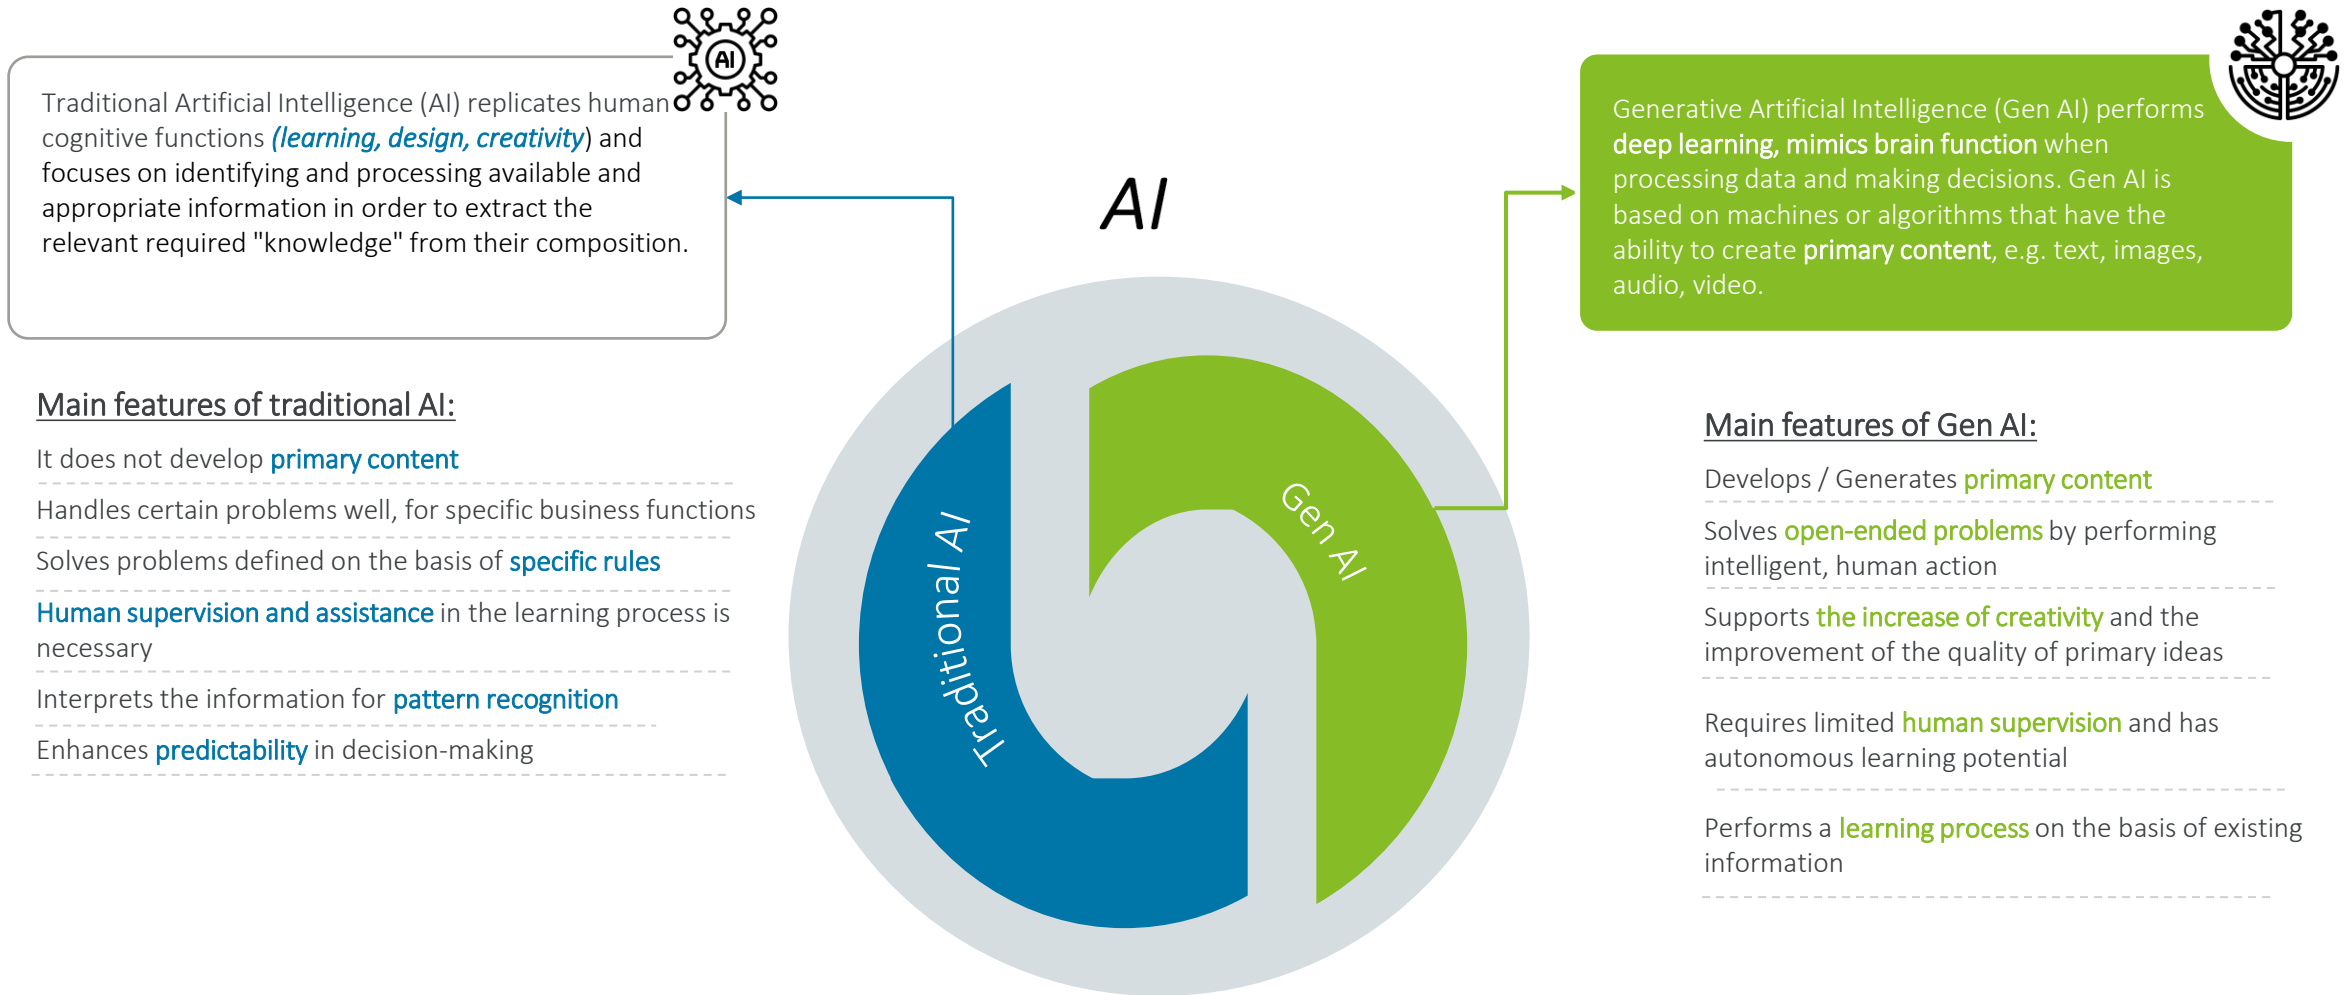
AI

Traditional Artificial Intelligence (AI) replicates human cognitive functions (learning, design, creativity) and focuses on identifying and processing available and appropriate information in order to extract the relevant required "knowledge" from their composition.

AI

Generative Artificial Intelligence (Gen AI) performs deep learning, mimics brain function when processing data and making decisions. Gen AI is based on machines or algorithms that have the ability to create primary content, e.g. text, images, audio, video.

Main features of traditional AI:

It does not develop primary content

Handles certain problems well, for specific business functions

Solves problems defined on the basis of specific rules

Human supervision and assistance in the learning process is necessary

Interprets the information for pattern recognition

Enhances predictability in decision-making

Traditional AI

Gen AI

Main features of Gen AI:

Develops / Generates primary content

Solves open-ended problems by performing intelligent, human action

Supports the increase of creativity and the improvement of the quality of primary ideas

Requires limited human supervision and has autonomous learning potential

Performs a learning process on the basis of existing information